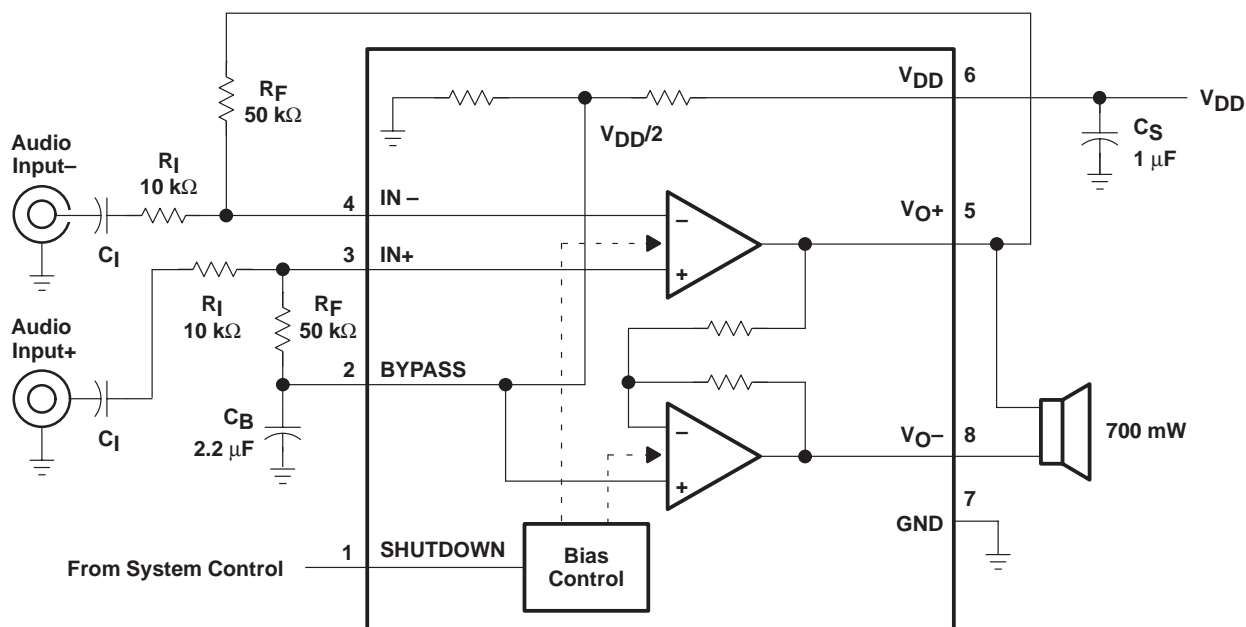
$R_F$
50 kΩ

$V_{DD}$ 6

$V_{DD}$

$V_{DD}/2$

$C_S$
1 µF

Audio Input–

$R_I$
10 kΩ

$C_I$

4 IN –

–

$V_{O+}$ 5

3 IN+

+

$R_I$
10 kΩ

$R_F$
50 kΩ

Audio Input+

$C_I$

2 BYPASS

$C_B$
2.2 µF

–

+

$V_{O-}$ 8

700 mW

7
GND

1 SHUTDOWN

From System Control

Bias Control